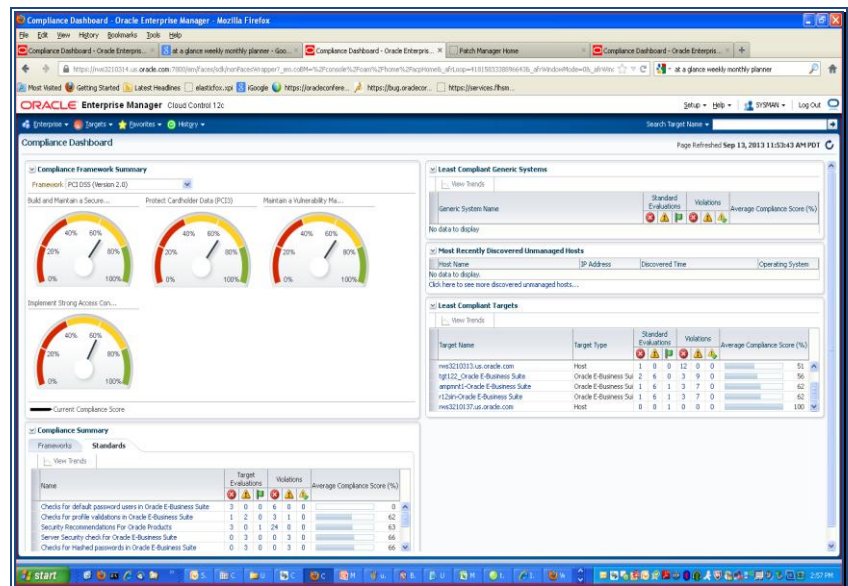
Compliance Dashboard - Oracle Enterprise Manager - Mozilla Firefox

File Edit View History Bookmarks Tools Help

Compliance Dashboard - Oracle Enterpris... | at a glance weekly monthly planner - Goo... | Compliance Dashboard - Oracle Enterpris... | Patch Manager Home | Compliance Dashboard - Oracle Enterpris... | +

https://rws3210314.us.oracle.com:7800/em/faces/sdk/nonFacesWrapper?_em.coBM=%2Fconsole%2Fom%2Fhome%2FappHome&_afrLoop=4181583389866436_afrWindowMode=0&_afrWin | at a glance weekly monthly planner

Most Visited | Getting Started | Latest Headlines | elasticfox.xpi | iGoogle | https://oracleconfere... | https://bug.oraclecor... | https://services.flhsm...

ORACLE Enterprise Manager Cloud Control 12c

Setup | Help | SYSMAN | Log Out

Enterprise | Targets | Favorites | History

Search Target Name

Compliance Dashboard

Page Refreshed Sep 13, 2013 11:53:43 AM PDT

Compliance Framework Summary

Framework PCI DSS (Version 2.0)

Build and Maintain a Secure...

Protect Cardholder Data (PCI3)

Maintain a Vulnerability Ma...

40% 60% 20% 80% 0% 100%

40% 60% 20% 80% 0% 100%

40% 60% 20% 80% 0% 100%

Implement Strong Access Con...

40% 60% 20% 80% 0% 100%

Current Compliance Score

Least Compliant Generic Systems

View Trends

| Generic System Name | Standard Evaluations | Violations | Average Compliance Score (%) |
|---|---|---|---|
| No data to display | | | |

Most Recently Discovered Unmanaged Hosts

| Host Name | IP Address | Discovered Time | Operating System |
|---|---|---|---|
| No data to display. | | | |

Click here to see more discovered unmanaged hosts....

Least Compliant Targets

View Trends

| Target Name | Target Type | Standard Evaluations | | | Violations | | | Average Compliance Score (%) |
|---|---|---|---|---|---|---|---|---|
| rws3210313.us.oracle.com | Host | 1 | 0 | 0 | 12 | 0 | 0 | 51 |
| tgt122_Oracle E-Business Suite | Oracle E-Business Sui | 2 | 6 | 0 | 3 | 9 | 0 | 56 |
| ampmnt1-Oracle E-Business Suite | Oracle E-Business Sui | 1 | 6 | 1 | 3 | 7 | 0 | 62 |
| r12slv-Oracle E-Business Suite | Oracle E-Business Sui | 1 | 6 | 1 | 3 | 7 | 0 | 62 |
| rws3210137.us.oracle.com | Host | 0 | 3 | 0 | 0 | 0 | 0 | 100 |

Compliance Summary

Frameworks | Standards

View Trends

| Name | Target Evaluations | | | Violations | | | Average Compliance Score (%) |
|---|---|---|---|---|---|---|---|
| Checks for default password users in Oracle E-Business Suite | 3 | 0 | 0 | 6 | 0 | 0 | 0 |
| Checks for profile validations in Oracle E-Business Suite | 1 | 2 | 0 | 3 | 1 | 0 | 62 |
| Security Recommendations For Oracle Products | 3 | 0 | 1 | 24 | 0 | 0 | 63 |
| Server Security check for Oracle E-Business Suite | 0 | 3 | 0 | 3 | 0 | 0 | 66 |
| Checks for Hashed passwords in Oracle E-Business Suite | 0 | 3 | 0 | 3 | 0 | 0 | 66 |

start

2:57 PM